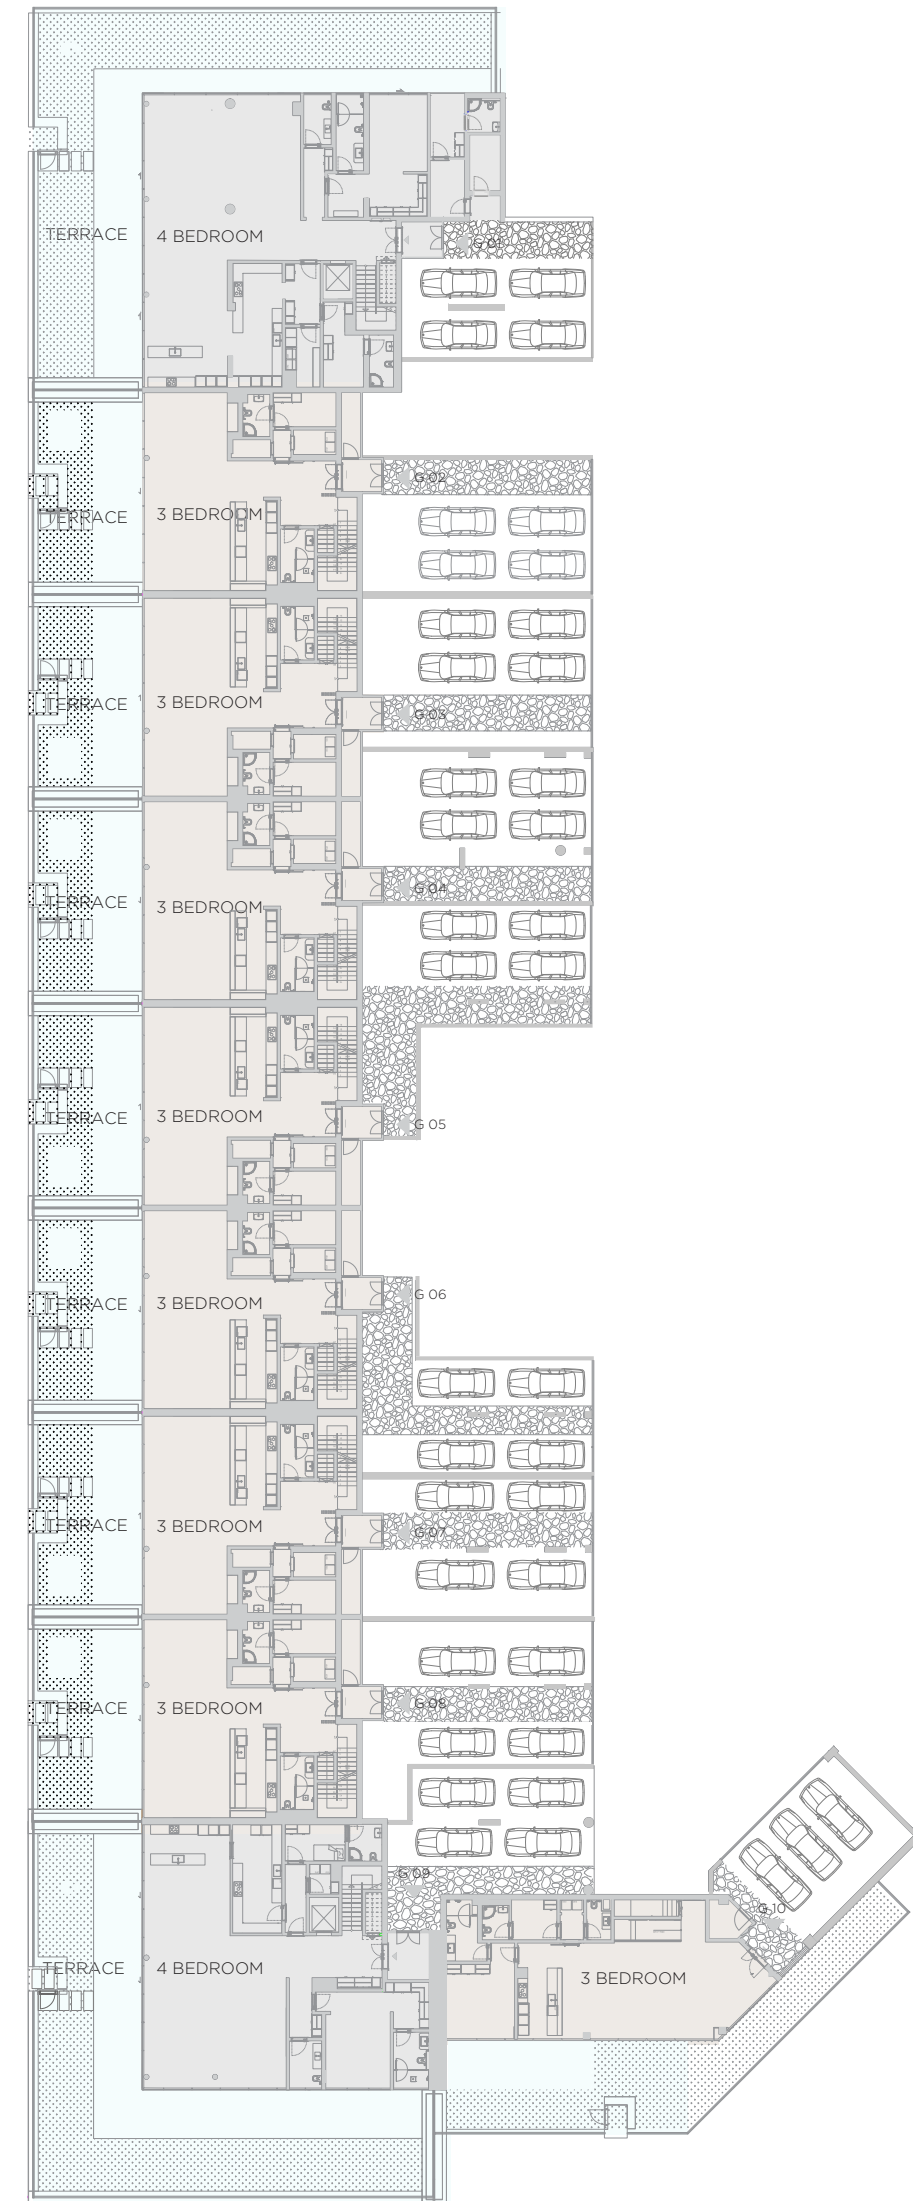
TERRACE
4 BEDROOM
G 01
TERRACE
3 BEDROOM
G 02
TERRACE
3 BEDROOM
G 03
TERRACE
3 BEDROOM
G 04
TERRACE
3 BEDROOM
G 05
TERRACE
3 BEDROOM
G 06
TERRACE
3 BEDROOM
G 07
TERRACE
3 BEDROOM
G 08
G 09
G 10
TERRACE
4 BEDROOM
3 BEDROOM